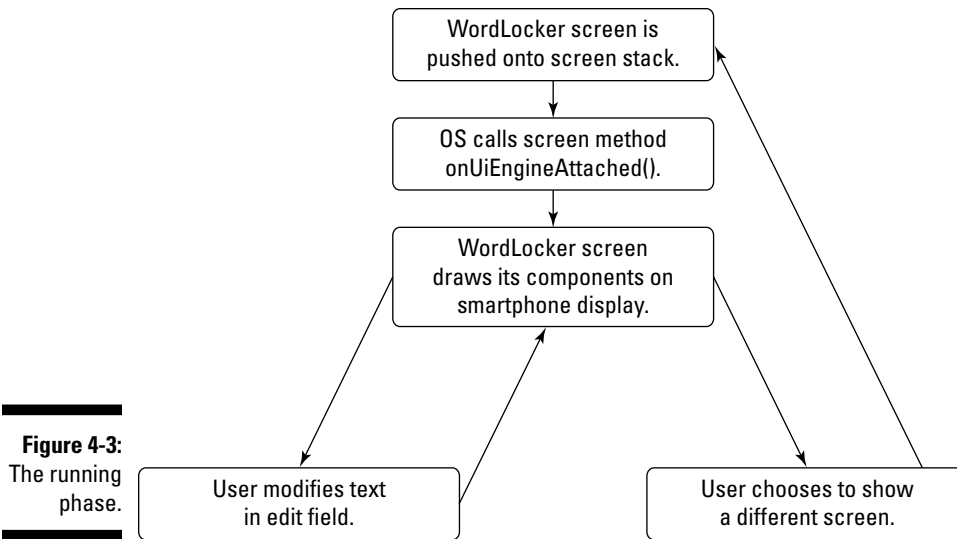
WordLocker screen is pushed onto screen stack.

OS calls screen method onUiEngineAttached().

WordLocker screen draws its components on smartphone display.

Figure 4-3: The running phase.

User modifies text in edit field.

User chooses to show a different screen.